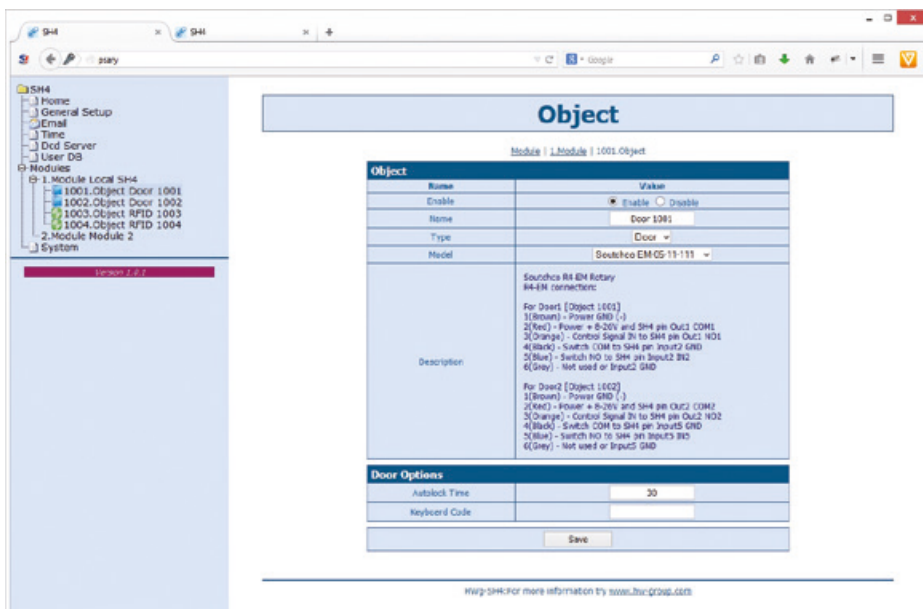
SH4 × SH4 × +

psary

Google

SH4
Home
General Setup
Email
Time
Dcd Server
User DB
Modules
1.Module Local SH4
1001.Object Door 1001
1002.Object Door 1002
1003.Object RFID 1003
1004.Object RFID 1004
2.Module Module 2
System

Version 1.0.1

Object

Module | 1.Module | 1001.Object

| Object | |
|---|---|
| Name | Value |
| Enable | Enable Disable |
| Name | Door 1001 |
| Type | Door |
| Model | Southco EM-05-11-111 |
| Description | Southco R4 EM Rotary<br>R4-EM connection:<br><br>For Door1 [Object 1001]<br>1(Brown) - Power GND (-)<br>2(Red) - Power + 8-26V and SH4 pin Out1 COM1<br>3(Orange) - Control Signal IN to SH4 pin Out1 NO1<br>4(Black) - Switch COM to SH4 pin Input2 GND<br>5(Blue) - Switch NO to SH4 pin Input2 IN2<br>6(Grey) - Not used or Input2 GND<br><br>For Door2 [Object 1002]<br>1(Brown) - Power GND (-)<br>2(Red) - Power + 8-26V and SH4 pin Out2 COM2<br>3(Orange) - Control Signal IN to SH4 pin Out2 NO2<br>4(Black) - Switch COM to SH4 pin Input5 GND<br>5(Blue) - Switch NO to SH4 pin Input5 IN5<br>6(Grey) - Not used or Input5 GND |

| Door Options | |
|---|---|
| Autolock Time | 30 |
| Keyboard Code | |

Save

HWg-SH4:For more information try www.hw-group.com